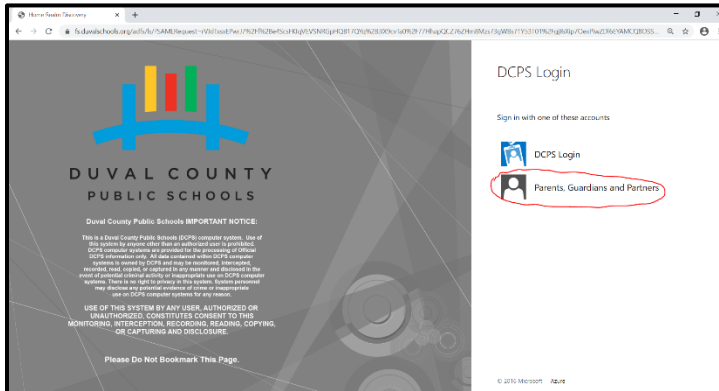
Home Realm Discovery

fs.duvalschools.org/adfs/ls/?SAMLRequest=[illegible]

DUVAL COUNTY
PUBLIC SCHOOLS

Duval County Public Schools IMPORTANT NOTICE:

This is a Duval County Public Schools (DCPS) computer system. Use of this system by anyone other than an authorized user is prohibited. DCPS computer systems are provided for the processing of Official DCPS information only. All data contained within DCPS computer systems is owned by DCPS and may be monitored, intercepted, recorded, read, copied, or captured in any manner and disclosed in the event of potential criminal activity or inappropriate use on DCPS computer systems. There is no right to privacy in this system. System personnel may disclose any potential evidence of crime or inappropriate use on DCPS computer systems for any reason.

USE OF THIS SYSTEM BY ANY USER, AUTHORIZED OR UNAUTHORIZED, CONSTITUTES CONSENT TO THIS MONITORING, INTERCEPTION, RECORDING, READING, COPYING, OR CAPTURING AND DISCLOSURE.

Please Do Not Bookmark This Page.

DCPS Login

Sign in with one of these accounts

DCPS Login

Parents, Guardians and Partners

© 2016 Microsoft Azure